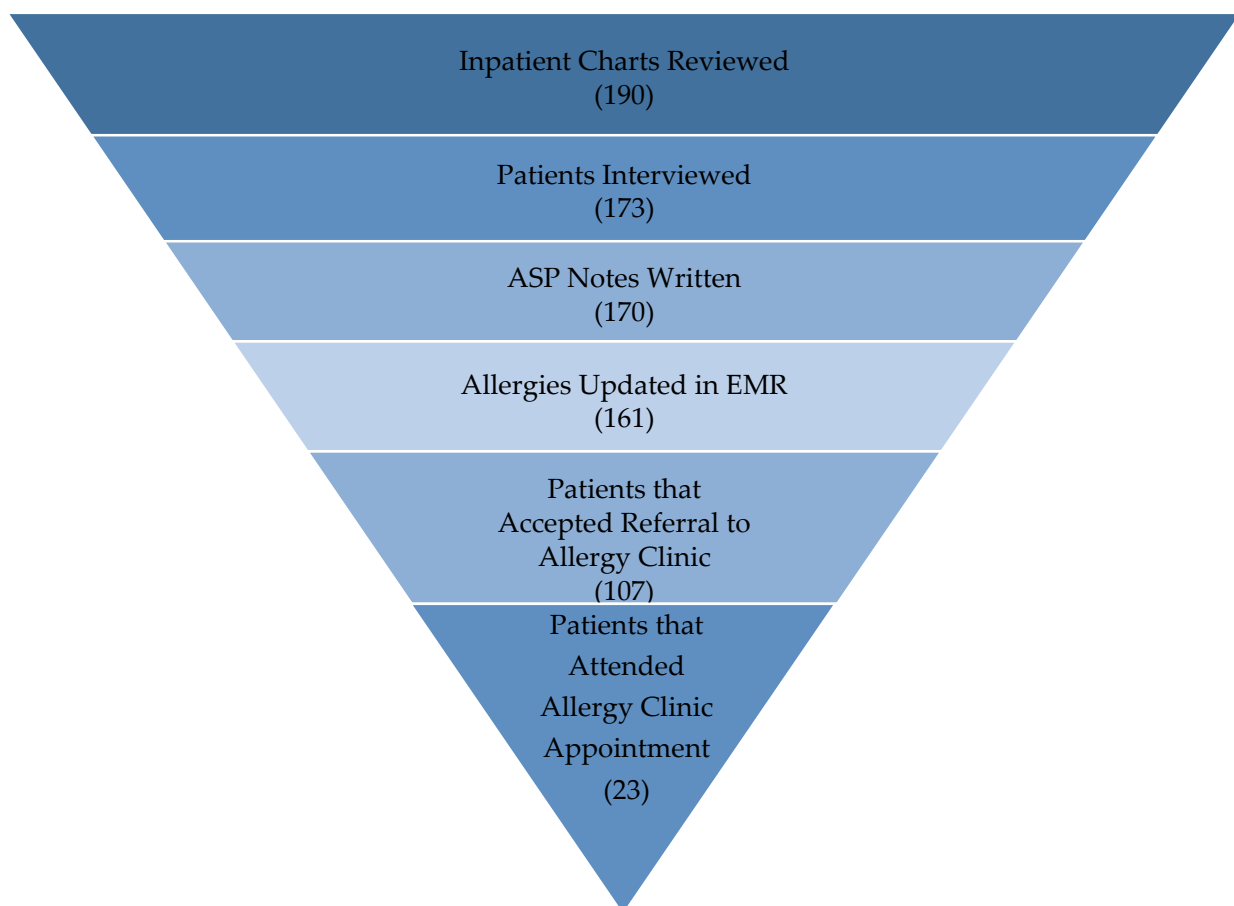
Inpatient Charts Reviewed
(190)

Patients Interviewed
(173)

ASP Notes Written
(170)

Allergies Updated in EMR
(161)

Patients that Accepted Referral to Allergy Clinic
(107)

Patients that Attended Allergy Clinic Appointment
(23)